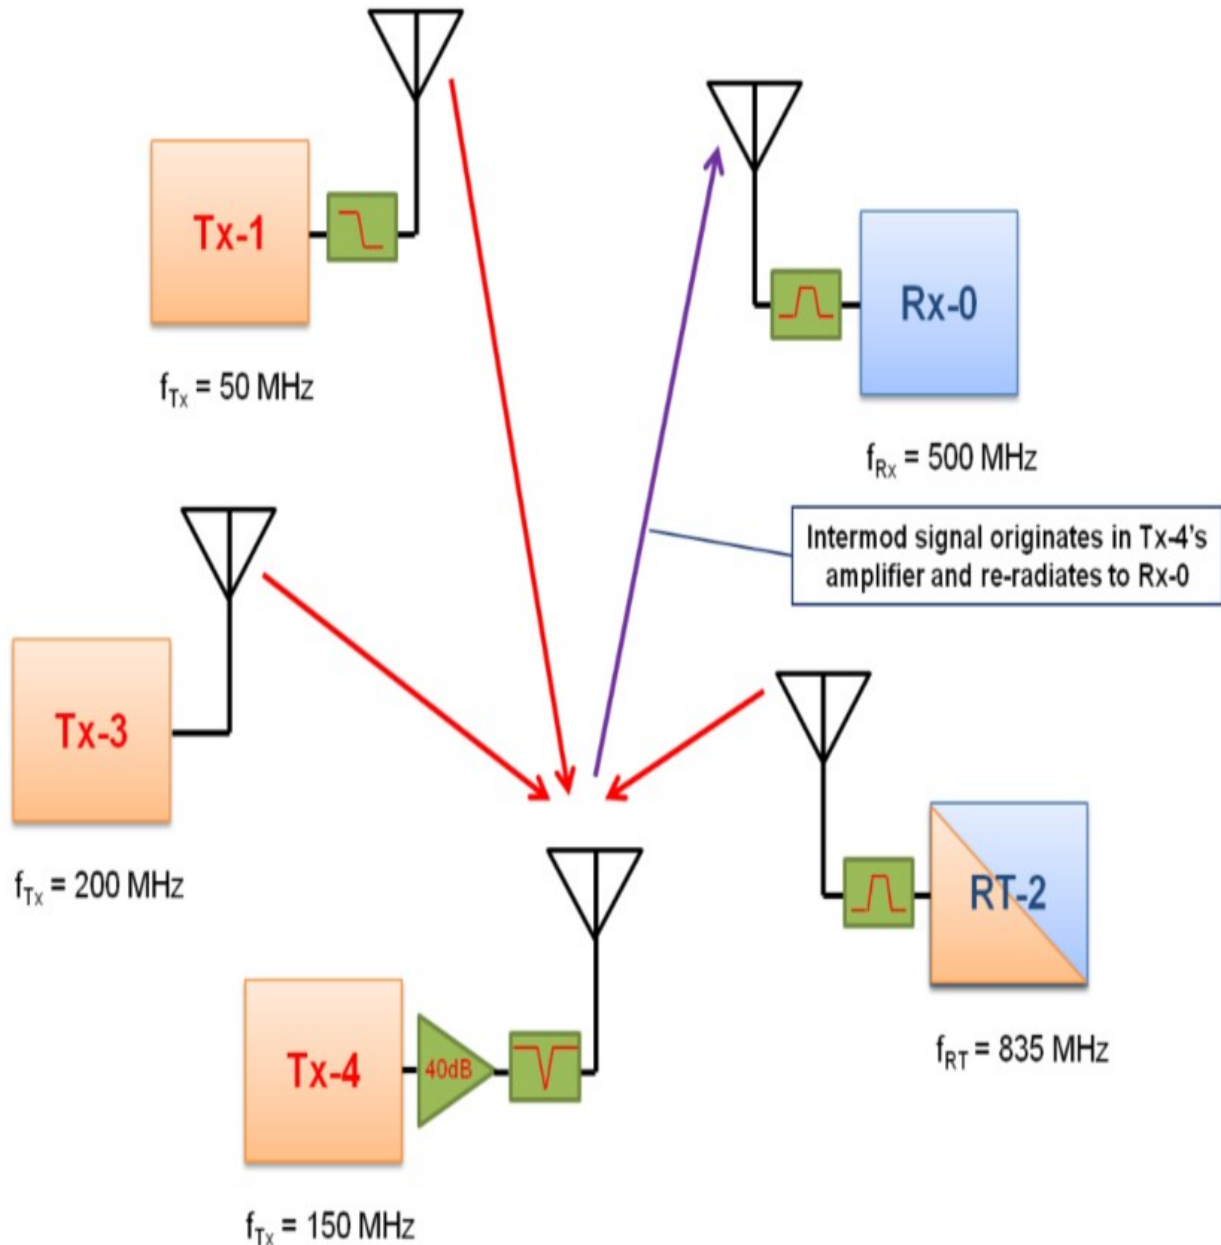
Tx-1

$f_{Tx}$ = 50 MHz

Rx-0

$f_{Rx}$ = 500 MHz

Intermod signal originates in Tx-4's amplifier and re-radiates to Rx-0

Tx-3

$f_{Tx}$ = 200 MHz

RT-2

$f_{RT}$ = 835 MHz

Tx-4

40dB

$f_{Tx}$ = 150 MHz